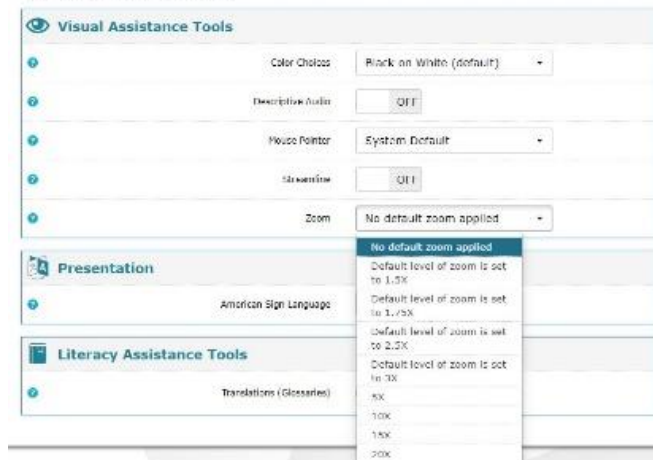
Visual Assistance Tools

Color Choices | Black on White (default)

Descriptive Audio | OFF

Mouse Pointer | System Default

Streamline | OFF

Zoom | No default zoom applied

No default zoom applied
Default level of zoom is set to 1.5X
Default level of zoom is set to 1.75X
Default level of zoom is set to 2.5X
Default level of zoom is set to 3X
5X
10X
15X
20X

Presentation

American Sign Language

Literacy Assistance Tools

Translations (Glossaries)